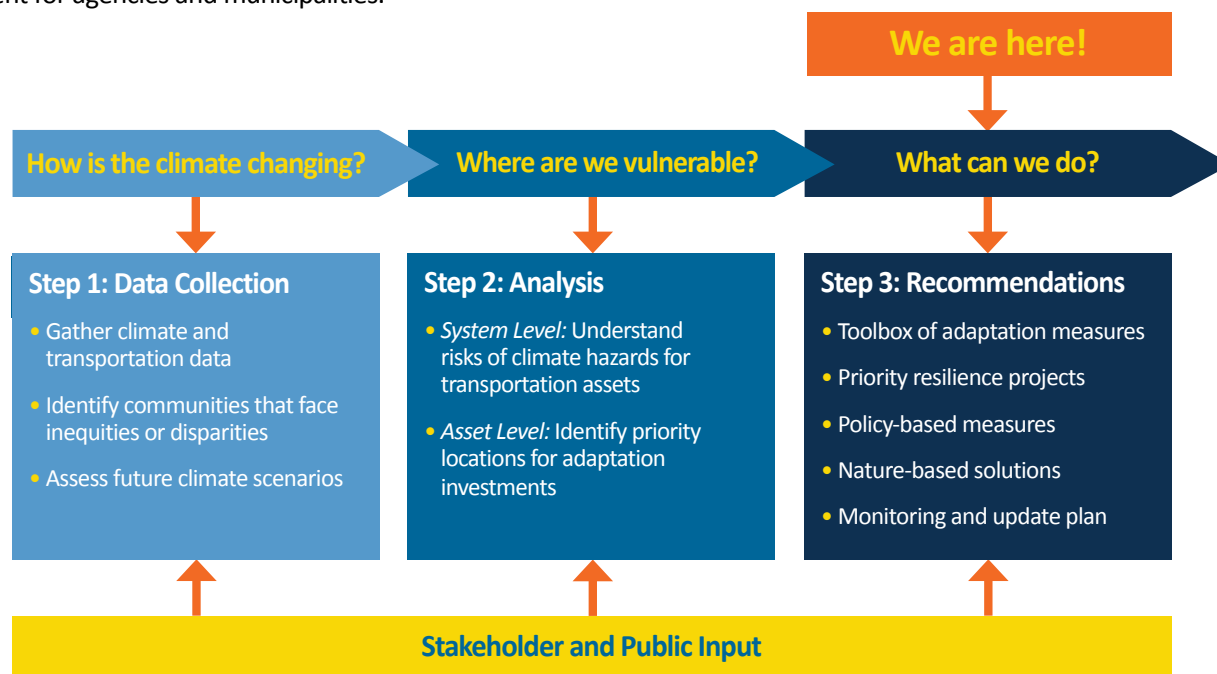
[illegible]nt for agencies and municipalities.

We are here!

How is the climate changing?

Where are we vulnerable?

What can we do?

Step 1: Data Collection

• Gather climate and transportation data

• Identify communities that face inequities or disparities

• Assess future climate scenarios

Step 2: Analysis

• *System Level:* Understand risks of climate hazards for transportation assets

• *Asset Level:* Identify priority locations for adaptation investments

Step 3: Recommendations

• Toolbox of adaptation measures

• Priority resilience projects

• Policy-based measures

• Nature-based solutions

• Monitoring and update plan

Stakeholder and Public Input